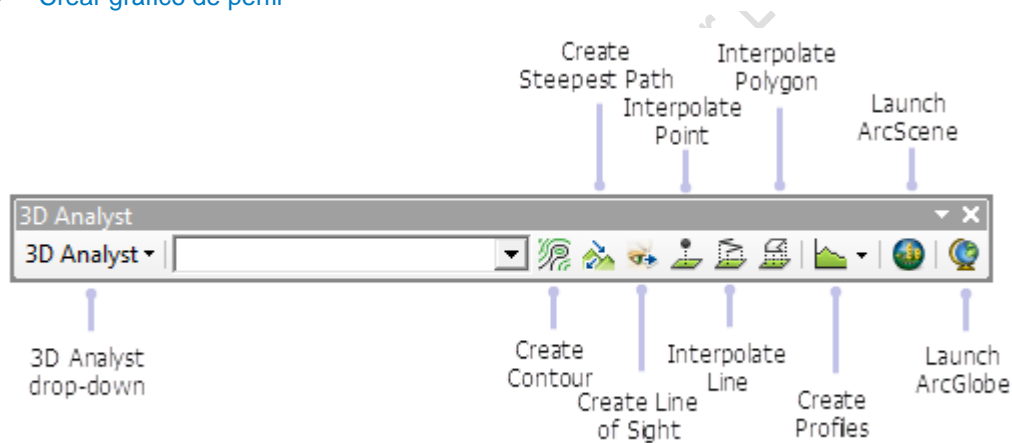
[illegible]

Create Steepest Path

Interpolate Polygon

Interpolate Point

Launch ArcScene

3D Analyst

3D Analyst ▾

3D Analyst drop-down

Create Contour

Create Line of Sight

Interpolate Line

Create Profiles

Launch ArcGlobe